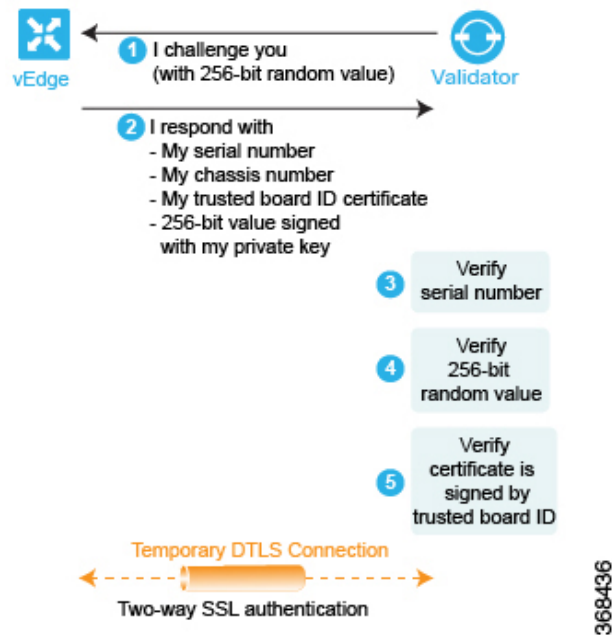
vEdge

Validator

1 I challenge you (with 256-bit random value)

2 I respond with
- My serial number
- My chassis number
- My trusted board ID certificate
- 256-bit value signed with my private key

3 Verify serial number

4 Verify 256-bit random value

5 Verify certificate is signed by trusted board ID

Temporary DTLS Connection

Two-way SSL authentication

368436